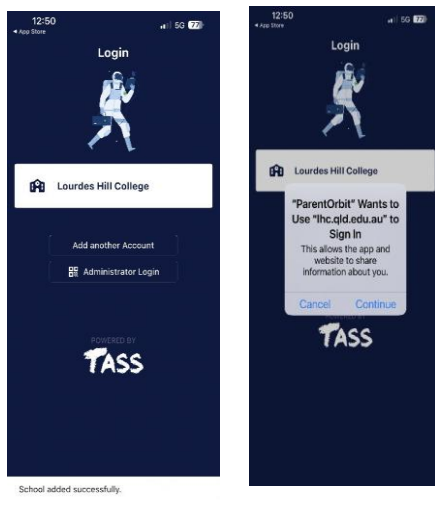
12:50
◂ App Store
5G 77

Login

Lourdes Hill College

Add another Account

Administrator Login

POWERED BY
TASS

School added successfully.

12:50
◂ App Store
5G 77

Login

Lourdes Hill College

"ParentOrbit" Wants to Use "lhc.qld.edu.au" to Sign In
This allows the app and website to share information about you.

Cancel
Continue

TASS